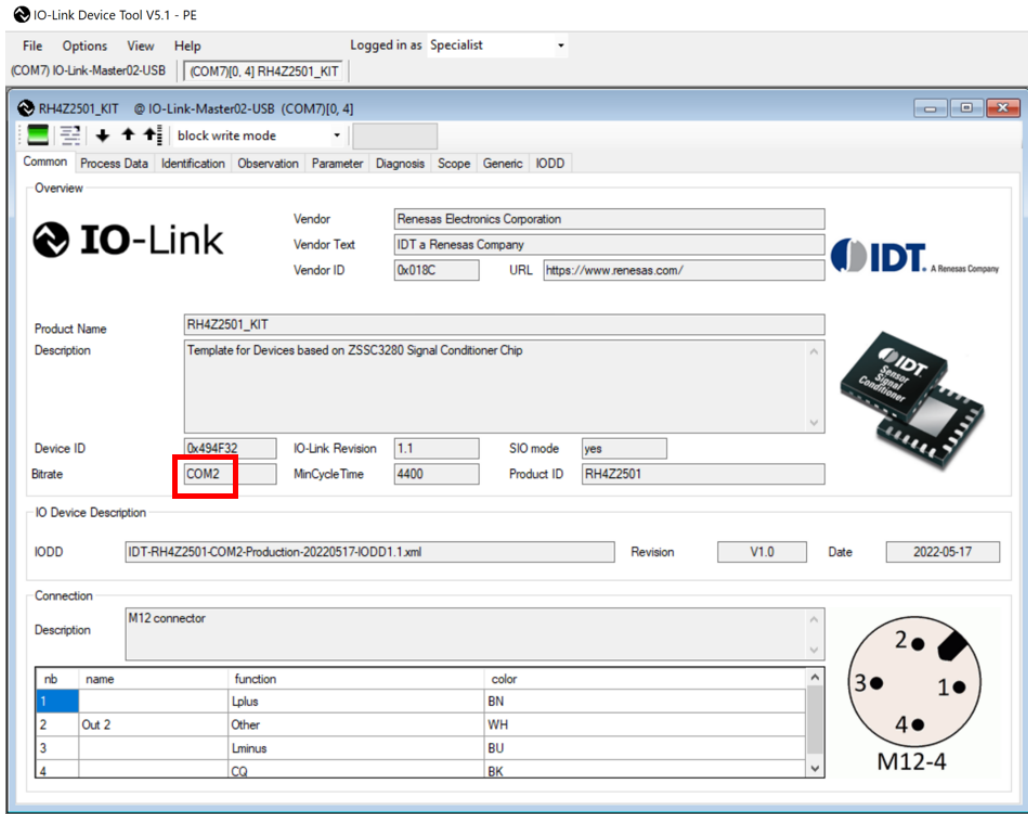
IO-Link Device Tool V5.1 - PE

File Options View Help Logged in as Specialist

(COM7) IO-Link-Master02-USB (COM7)[0, 4] RH4Z2501_KIT

RH4Z2501_KIT @ IO-Link-Master02-USB (COM7)[0, 4]

block write mode

Common Process Data Identification Observation Parameter Diagnosis Scope Generic IODD

Overview

IO-Link

Vendor Renesas Electronics Corporation
Vendor Text IDT a Renesas Company
Vendor ID 0x018C URL https://www.renesas.com/

IDT A Renesas Company

Product Name RH4Z2501_KIT
Description Template for Devices based on ZSSC3280 Signal Conditioner Chip

IDT Sensor Signal Conditioner

Device ID 0x494F32 IO-Link Revision 1.1 SIO mode yes
Bitrate COM2 MinCycleTime 4400 Product ID RH4Z2501

IO Device Description

IODD IDT-RH4Z2501-COM2-Production-20220517-IODD1.1.xml Revision V1.0 Date 2022-05-17

Connection

Description M12 connector

| nb | name | function | color |
|---|---|---|---|
| 1 | | Lplus | BN |
| 2 | Out 2 | Other | WH |
| 3 | | Lminus | BU |
| 4 | | CQ | BK |

2 3 1 4
M12-4